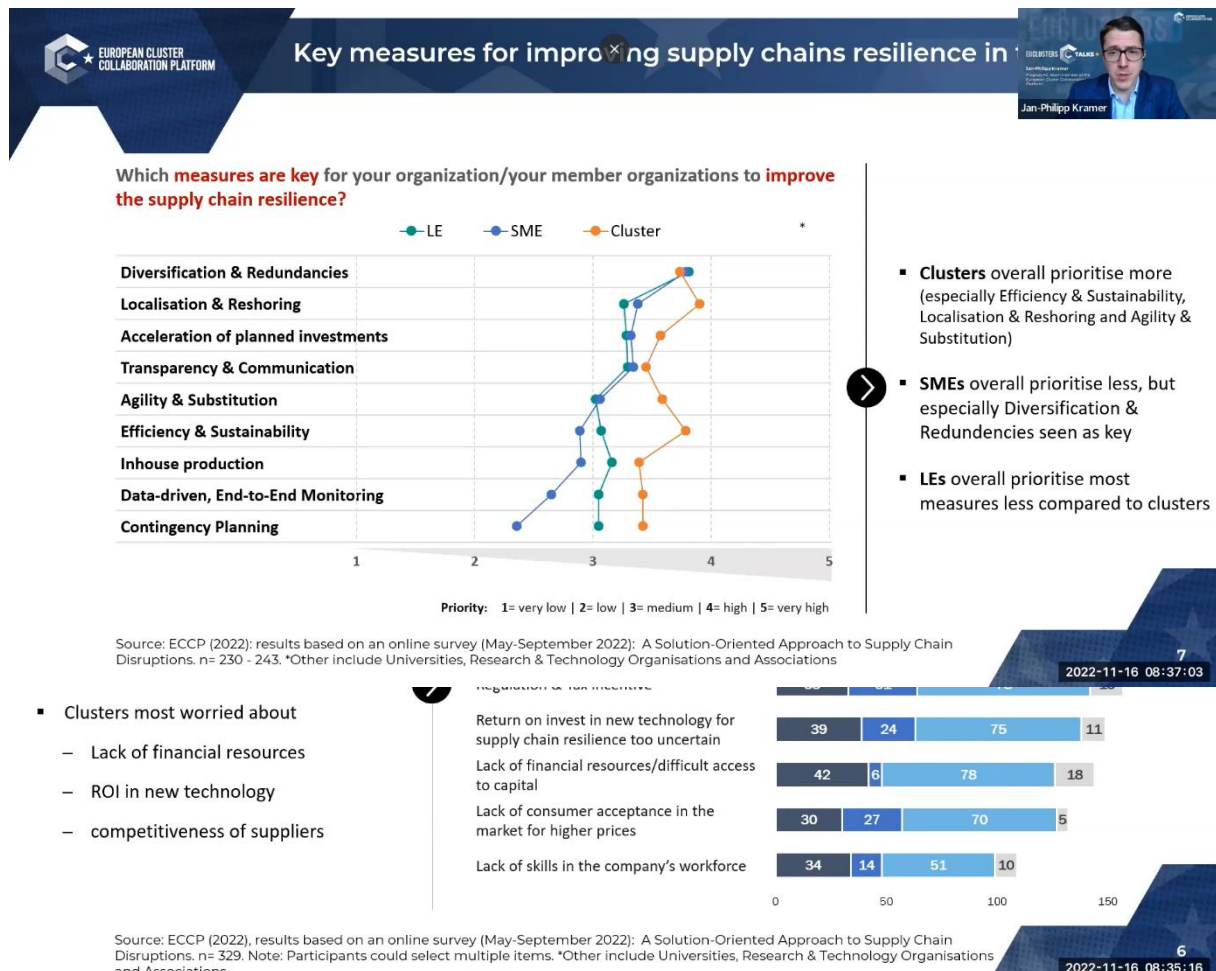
EUROPEAN CLUSTER COLLABORATION PLATFORM

Key measures for impro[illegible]ng supply chains resilience in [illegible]

EUCLUSTERS TALKS

Jan-Philipp Kramer

Which measures are key for your organization/your member organizations to improve the supply chain resilience?

LE SME Cluster

*

Diversification & Redundancies
Localisation & Reshoring
Acceleration of planned investments
Transparency & Communication
Agility & Substitution
Efficiency & Sustainability
Inhouse production
Data-driven, End-to-End Monitoring
Contingency Planning

1 2 3 4 5

Priority: 1= very low | 2= low | 3= medium | 4= high | 5= very high

▪ Clusters overall prioritise more (especially Efficiency & Sustainability, Localisation & Reshoring and Agility & Substitution)

▪ SMEs overall prioritise less, but especially Diversification & Redundencies seen as key

▪ LEs overall prioritise most measures less compared to clusters

Source: ECCP (2022): results based on an online survey (May-September 2022): A Solution-Oriented Approach to Supply Chain Disruptions. n= 230 - 243. *Other include Universities, Research & Technology Organisations and Associations

7
2022-11-16 08:37:03

▪ Clusters most worried about
– Lack of financial resources
– ROI in new technology
– competitiveness of suppliers

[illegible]

Return on invest in new technology for supply chain resilience too uncertain 39 24 75 11
Lack of financial resources/difficult access to capital 42 6 78 18
Lack of consumer acceptance in the market for higher prices 30 27 70 5
Lack of skills in the company's workforce 34 14 51 10

0 50 100 150

Source: ECCP (2022), results based on an online survey (May-September 2022): A Solution-Oriented Approach to Supply Chain Disruptions. n= 329. Note: Participants could select multiple items. *Other include Universities, Research & Technology Organisations and Associations

6
2022-11-16 08:35:16